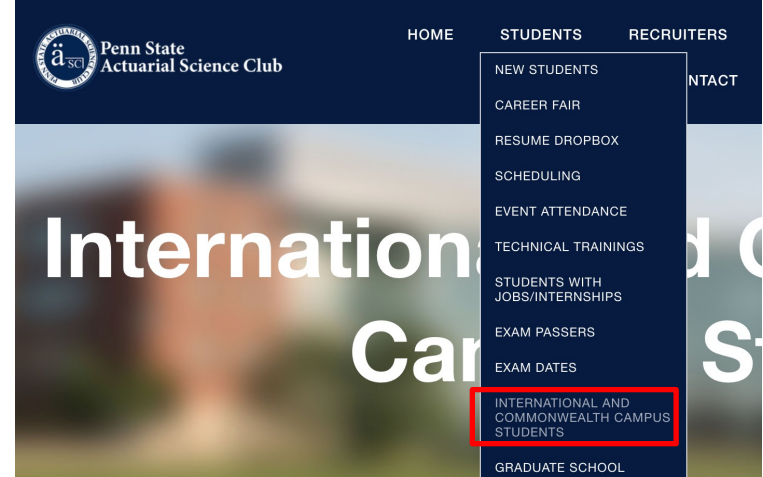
PENN STATE ACTUARIAL SCIENCE CLUB
ä SCI
Penn State Actuarial Science Club

HOME
STUDENTS
RECRUITERS
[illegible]NTACT

NEW STUDENTS
CAREER FAIR
RESUME DROPBOX
SCHEDULING
EVENT ATTENDANCE
TECHNICAL TRAININGS
STUDENTS WITH JOBS/INTERNSHIPS
EXAM PASSERS
EXAM DATES
INTERNATIONAL AND COMMONWEALTH CAMPUS STUDENTS
GRADUATE SCHOOL

Internationa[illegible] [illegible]d C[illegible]
Ca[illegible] St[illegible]